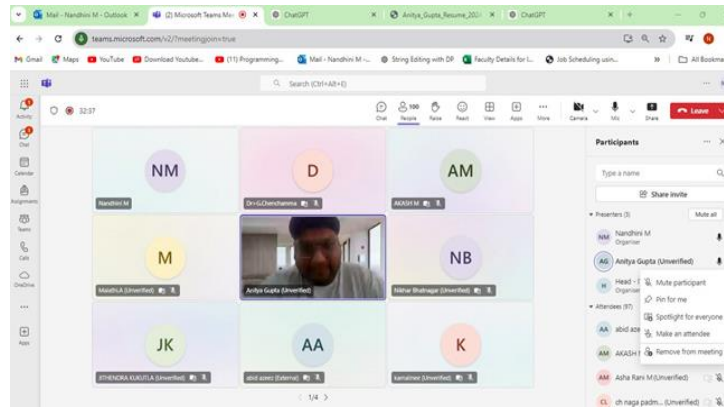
Mail - Nandhini M - Outlook ×
(2) Microsoft Teams Me ×
ChatGPT ×
Anitya_Gupta_Resume_202 ×
ChatGPT ×

teams.microsoft.com/v2/?meetingjoin=true

Gmail Maps YouTube Download Youtube... (11) Programming... Mail - Nandhini M - ... String Editing with DP Faculty Details for I... Job Scheduling usin... All Bookmarks

Search (Ctrl+Alt+E)

Activity
Chat
Calendar
Assignments
Teams
Calls
OneDrive
...
Apps

32:37

Chat People 100 Raise React View Apps More Camera Mic Share Leave

NM
Nandhini M

D
Dr+G.Chenchamma

AM
AKASH M

M
Malathi.A (Unverified)

Anitya Gupta (Unverified)

NB
Nikhar Bhatnagar (Unverified)

JK
JITHENDRA KUKUTLA (Unverified)

AA
abid azeez (External)

K
kamalnee (Unverified)

1/4

Participants

Type a name
Share invite

Presenters (3)
Mute all

NM Nandhini M
Organiser

AG Anitya Gupta (Unverified)

H Head - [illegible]
Organiser

Attendees (97)

AA abid aze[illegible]

AM AKASH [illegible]

AM Asha Rani M (Unverified)

CL ch naga padm... (Unverified)

Mute participant
Pin for me
Spotlight for everyone
Make an attendee
Remove from meeting